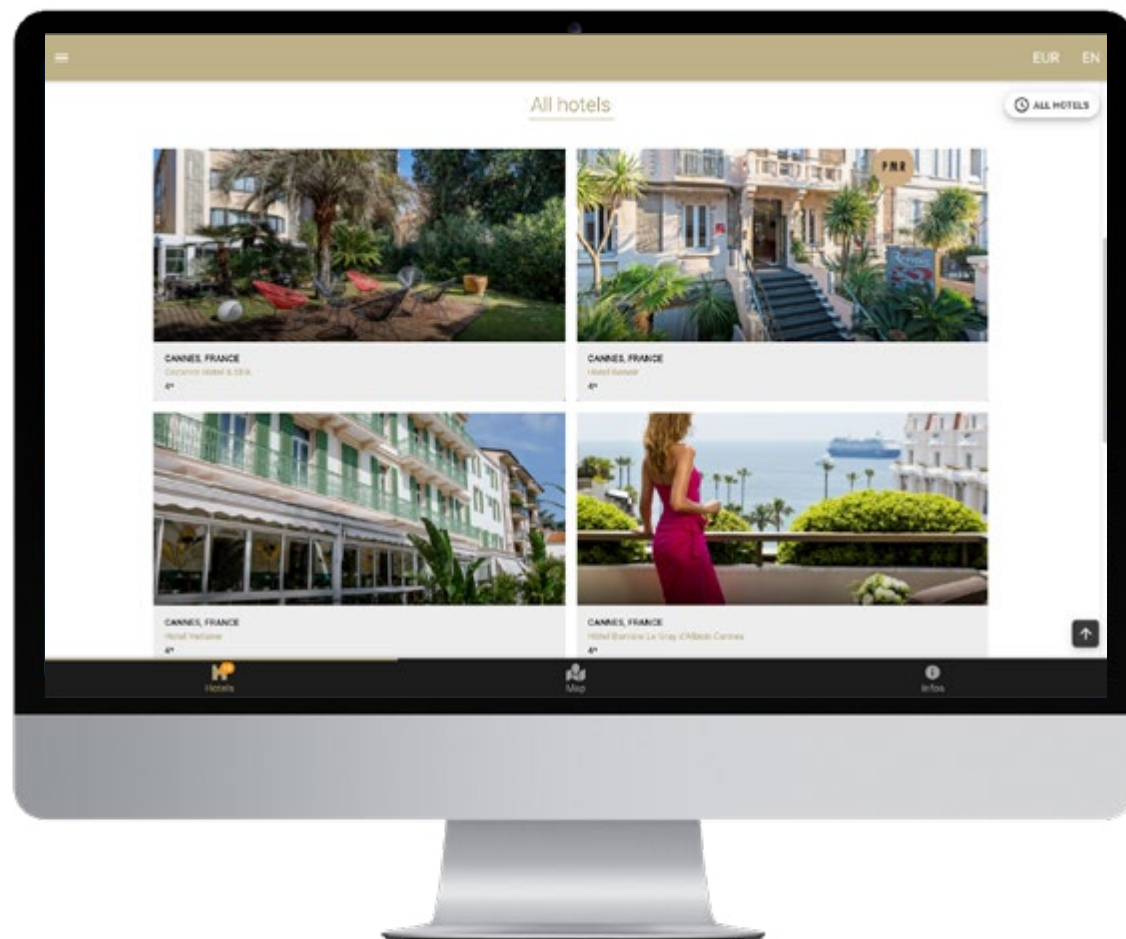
EUR EN

All hotels

ALL HOTELS

PMR

CANNES, FRANCE
Cezanne Hotel & SPA
4*

CANNES, FRANCE
Hotel Renoir
4*

CANNES, FRANCE
Hotel Verlaine
4*

CANNES, FRANCE
Hôtel Barrière Le Gray d'Albion Cannes
4*

Hotels

Map

Infos